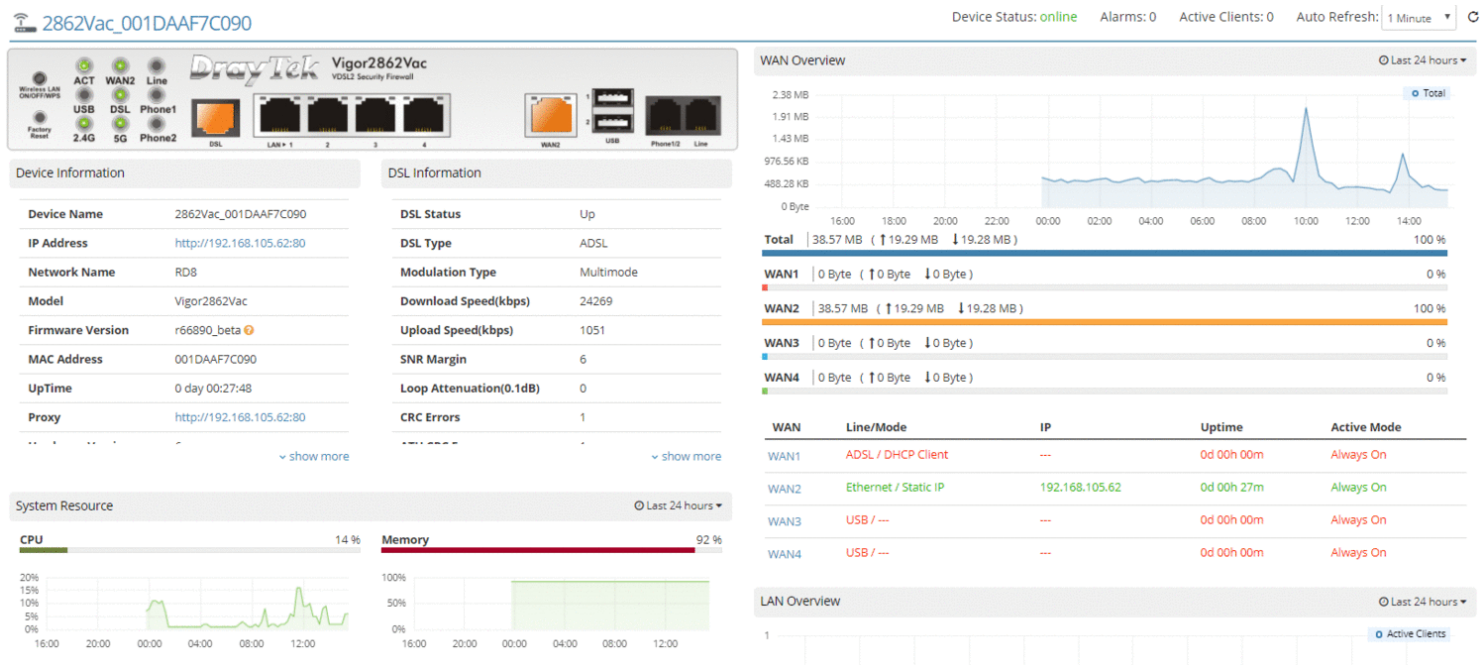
2862Vac_001DAAF7C090

Device Status: online Alarms: 0 Active Clients: 0 Auto Refresh: 1 Minute

Wireless LAN ON/OFF/WPS
Factory Reset
ACT WAN2 Line
USB DSL Phone1
2.4G 5G Phone2
DrayTek Vigor2862Vac VDSL2 Security Firewall
DSL LAN 1 2 3 4 WAN2 1 2 USB Phone1/2 Line

Device Information

| | |
|---|---|
| Device Name | 2862Vac_001DAAF7C090 |
| IP Address | http://192.168.105.62:80 |
| Network Name | RD8 |
| Model | Vigor2862Vac |
| Firmware Version | r66890_beta |
| MAC Address | 001DAAF7C090 |
| UpTime | 0 day 00:27:48 |
| Proxy | http://192.168.105.62:80 |

show more

DSL Information

| | |
|---|---|
| DSL Status | Up |
| DSL Type | ADSL |
| Modulation Type | Multimode |
| Download Speed(kbps) | 24269 |
| Upload Speed(kbps) | 1051 |
| SNR Margin | 6 |
| Loop Attenuation(0.1dB) | 0 |
| CRC Errors | 1 |

show more

System Resource Last 24 hours

CPU 14 %
20% 15% 10% 5% 0%
16:00 20:00 00:00 04:00 08:00 12:00

Memory 92 %
100% 50% 0%
16:00 20:00 00:00 04:00 08:00 12:00

WAN Overview Last 24 hours

Total
2.38 MB 1.91 MB 1.43 MB 976.56 KB 488.28 KB 0 Byte
16:00 18:00 20:00 22:00 00:00 02:00 04:00 06:00 08:00 10:00 12:00 14:00

Total 38.57 MB ( 19.29 MB 19.28 MB ) 100 %
WAN1 0 Byte ( 0 Byte 0 Byte ) 0 %
WAN2 38.57 MB ( 19.29 MB 19.28 MB ) 100 %
WAN3 0 Byte ( 0 Byte 0 Byte ) 0 %
WAN4 0 Byte ( 0 Byte 0 Byte ) 0 %

| WAN | Line/Mode | IP | Uptime | Active Mode |
|---|---|---|---|---|
| WAN1 | ADSL / DHCP Client | --- | 0d 00h 00m | Always On |
| WAN2 | Ethernet / Static IP | 192.168.105.62 | 0d 00h 27m | Always On |
| WAN3 | USB / --- | --- | 0d 00h 00m | Always On |
| WAN4 | USB / --- | --- | 0d 00h 00m | Always On |

LAN Overview Last 24 hours

1
Active Clients